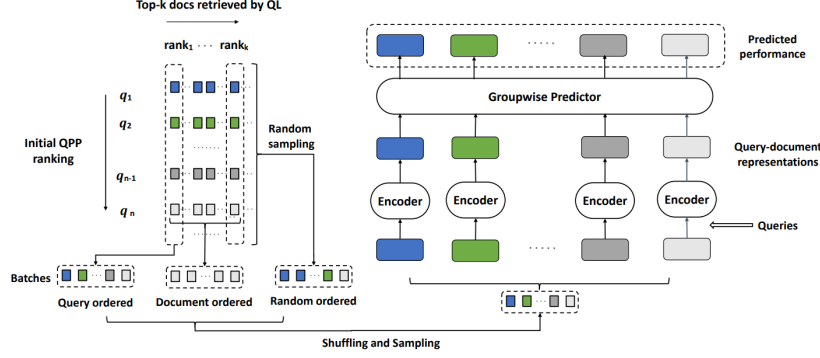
Top-k docs retrieved by QL

$rank_1$ · · · $rank_k$

$q_1$

$q_2$

Initial QPP ranking

Random sampling

$q_{n-1}$

$q_n$

Batches

Query ordered

Document ordered

Random ordered

Predicted performance

Groupwise Predictor

Query-document representations

Encoder

Encoder

Encoder

Encoder

Queries

Shuffling and Sampling